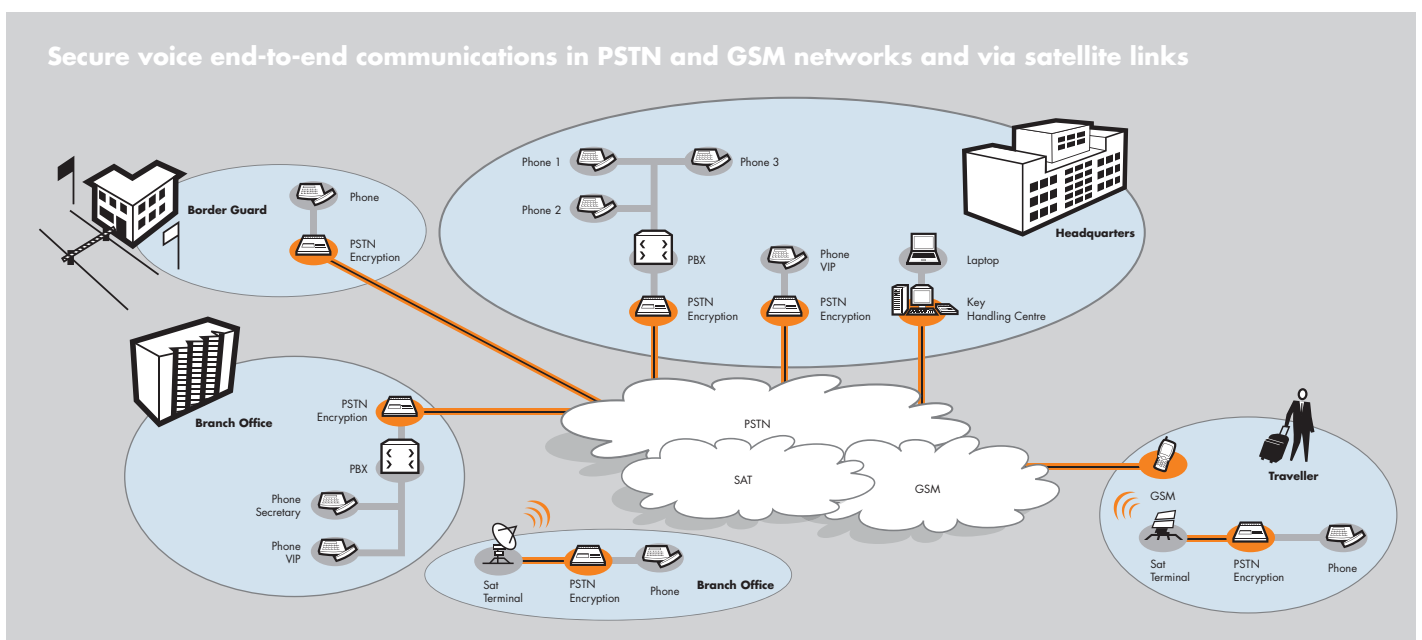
Secure voice end-to-end communications in PSTN and GSM networks and via satellite links

Border Guard

Phone

PSTN Encryption

Phone 1

Phone 3

Phone 2

PBX

Phone VIP

Laptop

Headquarters

PSTN Encryption

PSTN Encryption

Key Handling Centre

Branch Office

PSTN Encryption

PBX

Phone Secretary

Phone VIP

PSTN

SAT

GSM

Traveller

GSM

Sat Terminal

PSTN Encryption

Phone

Sat Terminal

PSTN Encryption

Phone

Branch Office